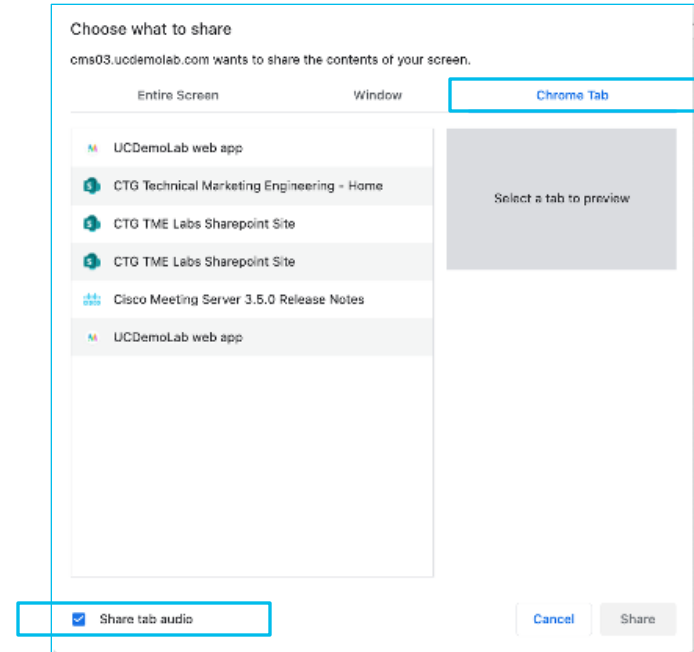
Choose what to share

cms03.ucdemolab.com wants to share the contents of your screen.

Entire Screen

Window

Chrome Tab

UCDemoLab web app

CTG Technical Marketing Engineering - Home

CTG TME Labs Sharepoint Site

CTG TME Labs Sharepoint Site

Cisco Meeting Server 3.5.0 Release Notes

UCDemoLab web app

Select a tab to preview

Share tab audio

Cancel

Share